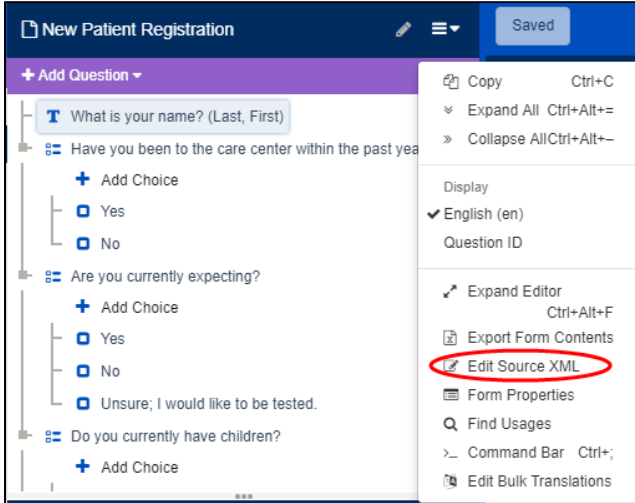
New Patient Registration

Saved

+ Add Question

What is your name? (Last, First)

Have you been to the care center within the past yea

+ Add Choice

Yes

No

Are you currently expecting?

+ Add Choice

Yes

No

Unsure; I would like to be tested.

Do you currently have children?

+ Add Choice

Copy Ctrl+C

Expand All Ctrl+Alt+=

Collapse All Ctrl+Alt+–

Display

✔ English (en)

Question ID

Expand Editor Ctrl+Alt+F

Export Form Contents

Edit Source XML

Form Properties

Find Usages

Command Bar Ctrl+;

Edit Bulk Translations